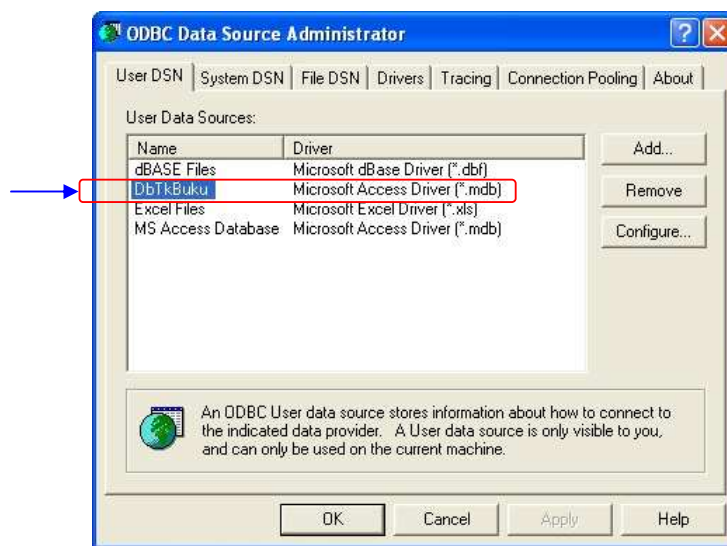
ODBC Data Source Administrator

User DSN | System DSN | File DSN | Drivers | Tracing | Connection Pooling | About

User Data Sources:

| Name | Driver |
|---|---|
| dBASE Files | Microsoft dBase Driver (*.dbf) |
| DbTkBuku | Microsoft Access Driver (*.mdb) |
| Excel Files | Microsoft Excel Driver (*.xls) |
| MS Access Database | Microsoft Access Driver (*.mdb) |

Add...
Remove
Configure...

An ODBC User data source stores information about how to connect to the indicated data provider. A User data source is only visible to you, and can only be used on the current machine.

OK Cancel Apply Help